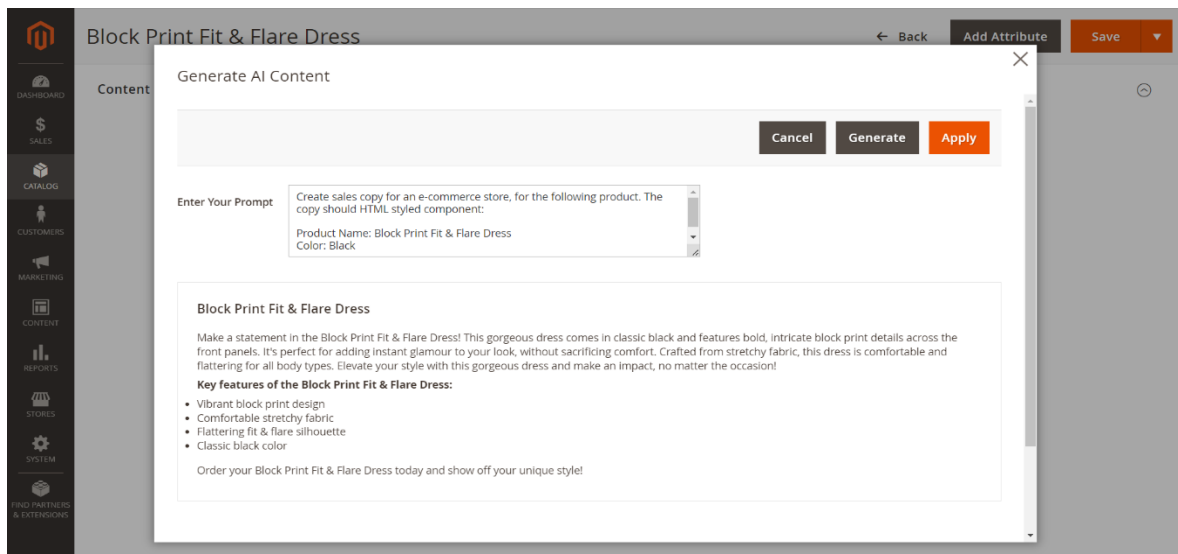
DASHBOARD
$
SALES
CATALOG
CUSTOMERS
MARKETING
CONTENT
REPORTS
STORES
SYSTEM
FIND PARTNERS & EXTENSIONS

Block Print Fit & Flare Dress

← Back
Add Attribute
Save

Content

Generate AI Content

Cancel
Generate
Apply

Enter Your Prompt

Create sales copy for an e-commerce store, for the following product. The copy should HTML styled component:

Product Name: Block Print Fit & Flare Dress
Color: Black

Block Print Fit & Flare Dress

Make a statement in the Block Print Fit & Flare Dress! This gorgeous dress comes in classic black and features bold, intricate block print details across the front panels. It's perfect for adding instant glamour to your look, without sacrificing comfort. Crafted from stretchy fabric, this dress is comfortable and flattering for all body types. Elevate your style with this gorgeous dress and make an impact, no matter the occasion!

Key features of the Block Print Fit & Flare Dress:

- Vibrant block print design
- Comfortable stretchy fabric
- Flattering fit & flare silhouette
- Classic black color

Order your Block Print Fit & Flare Dress today and show off your unique style!